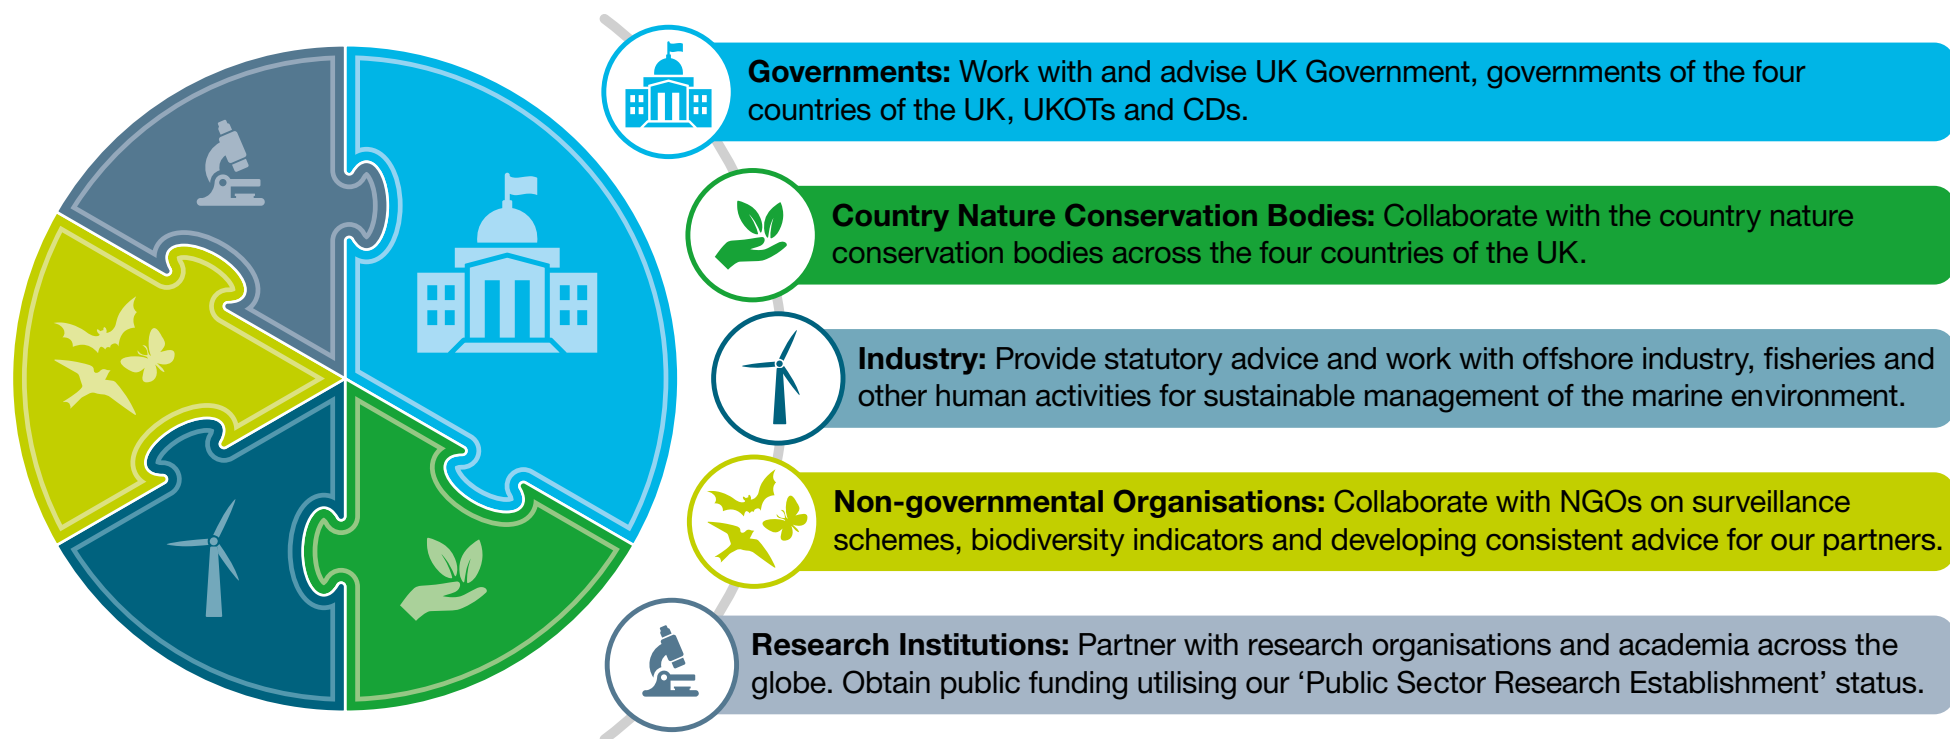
**Governments:** Work with and advise UK Government, governments of the four countries of the UK, UKOTs and CDs.

**Country Nature Conservation Bodies:** Collaborate with the country nature conservation bodies across the four countries of the UK.

**Industry:** Provide statutory advice and work with offshore industry, fisheries and other human activities for sustainable management of the marine environment.

**Non-governmental Organisations:** Collaborate with NGOs on surveillance schemes, biodiversity indicators and developing consistent advice for our partners.

**Research Institutions:** Partner with research organisations and academia across the globe. Obtain public funding utilising our 'Public Sector Research Establishment' status.